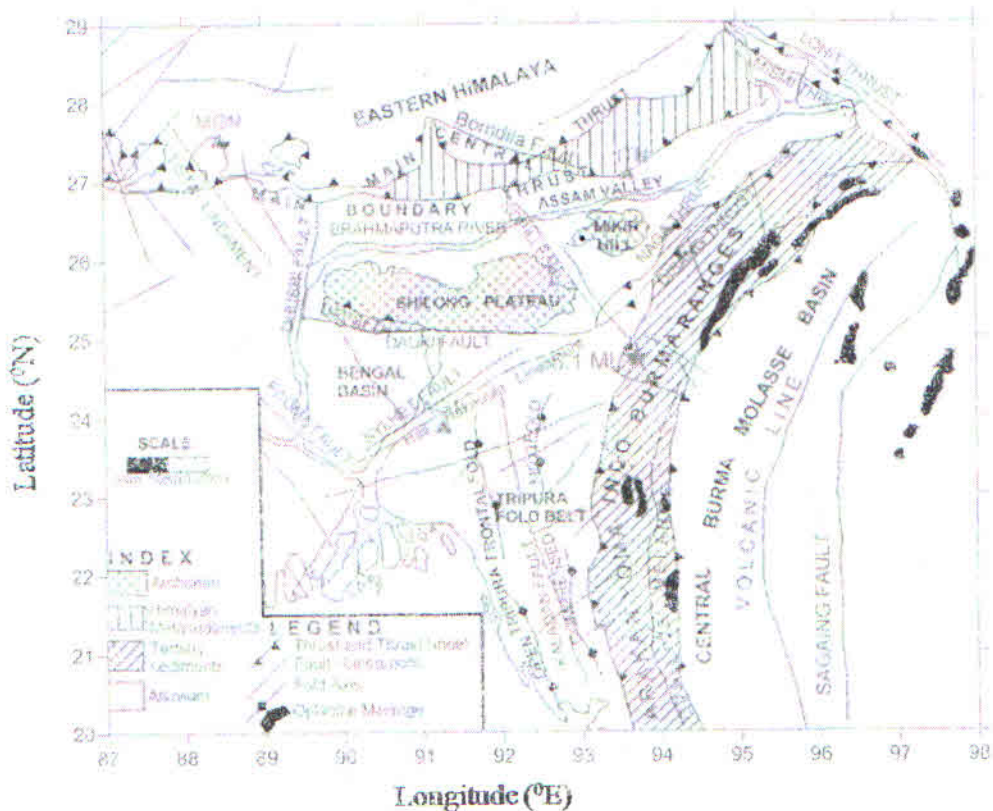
29
28
27
26
25
24
23
22
21
20

Latitude (°N)

87 88 89 90 91 92 93 94 95 96 97 98

Longitude (°E)

EASTERN HIMALAYA

MAIN CENTRAL THRUST

Bomdila Fault

MAIN BOUNDARY THRUST

ASSAM VALLEY

BRAHMAPUTRA RIVER

MIKIR HILL

LOHIT THRUST

SHILLONG PLATEAU

DAUKI FAULT

BENGAL BASIN

NAGA THRUST

PURVANCHAL RANGES

INDO BURMAN RANGES

BURMA MOLASSE BASIN

VOLCANIC LINE

CENTRAL

SAGAING FAULT

TRIPURA FOLD BELT

WEST TRIPURA FRONTAL FOLD

SCALE

INDEX

Archaean

Himalayan Metasediments

Tertiary Sediments

Alluvium

LEGEND

Thrust and Thrust (inner) Fault Lineaments

Fold Axis

Ophiolite Melange